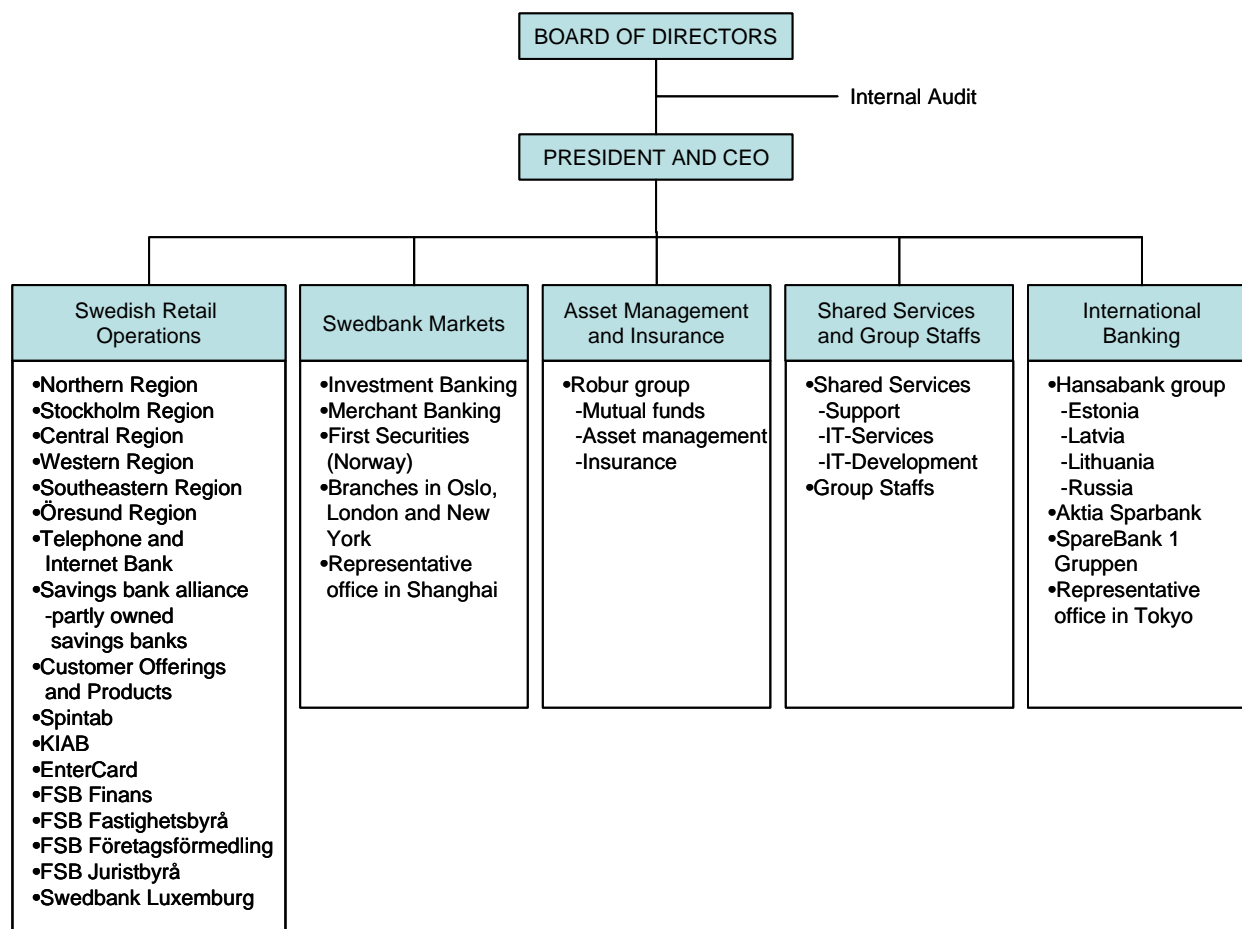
BOARD OF DIRECTORS

Internal Audit

PRESIDENT AND CEO

Swedish Retail Operations

•Northern Region
•Stockholm Region
•Central Region
•Western Region
•Southeastern Region
•Öresund Region
•Telephone and Internet Bank
•Savings bank alliance
-partly owned savings banks
•Customer Offerings and Products
•Spintab
•KIAB
•EnterCard
•FSB Finans
•FSB Fastighetsbyrå
•FSB Företagsförmedling
•FSB Juristbyrå
•Swedbank Luxemburg

Swedbank Markets

•Investment Banking
•Merchant Banking
•First Securities (Norway)
•Branches in Oslo, London and New York
•Representative office in Shanghai

Asset Management and Insurance

•Robur group
-Mutual funds
-Asset management
-Insurance

Shared Services and Group Staffs

•Shared Services
-Support
-IT-Services
-IT-Development
•Group Staffs

International Banking

•Hansabank group
-Estonia
-Latvia
-Lithuania
-Russia
•Aktia Sparbank
•SpareBank 1 Gruppen
•Representative office in Tokyo